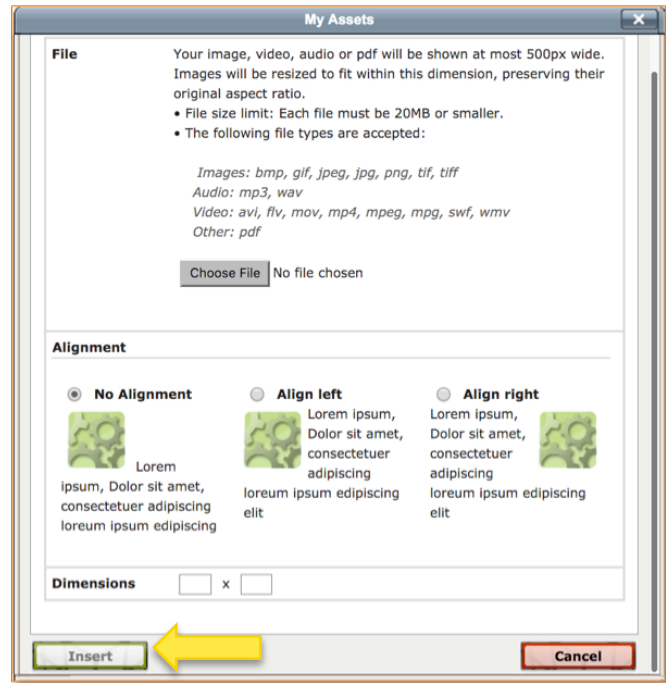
My Assets

File

Your image, video, audio or pdf will be shown at most 500px wide. Images will be resized to fit within this dimension, preserving their original aspect ratio.
• File size limit: Each file must be 20MB or smaller.
• The following file types are accepted:

Images: bmp, gif, jpeg, jpg, png, tif, tiff
Audio: mp3, wav
Video: avi, flv, mov, mp4, mpeg, mpg, swf, wmv
Other: pdf

Choose File No file chosen

Alignment

No Alignment

Lorem ipsum, Dolor sit amet, consectetuer adipiscing loreum ipsum edipiscing

Align left

Lorem ipsum, Dolor sit amet, consectetuer adipiscing loreum ipsum edipiscing elit

Align right

Lorem ipsum, Dolor sit amet, consectetuer adipiscing loreum ipsum edipiscing elit

Dimensions x

Insert

Cancel